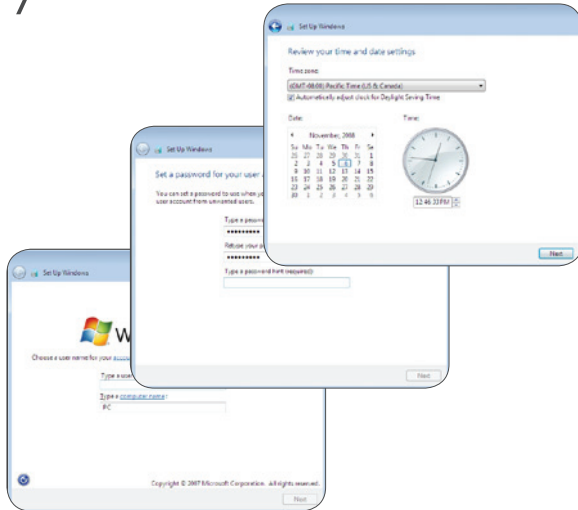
7

Set Up Windows

Review your time and date settings

Time zone:

(GMT-08:00) Pacific Time (US & Canada)

Automatically adjust clock for Daylight Saving Time

Date:

November, 2008

| Su | Mo | Tu | We | Th | Fr | Sa |
|---|---|---|---|---|---|---|
| 26 | 27 | 28 | 29 | 30 | 31 | 1 |
| 2 | 3 | 4 | 5 | 6 | 7 | 8 |
| 9 | 10 | 11 | 12 | 13 | 14 | 15 |
| 16 | 17 | 18 | 19 | 20 | 21 | 22 |
| 23 | 24 | 25 | 26 | 27 | 28 | 29 |
| 30 | 1 | 2 | 3 | 4 | 5 | 6 |

Time:

12:46:33 PM

Next

Set Up Windows

Set a password for your user a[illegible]

You can set a password to use when yo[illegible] user account from unwanted users.

Type a passwo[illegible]

••••••••••

Retype your pa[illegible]

••••••••••

Type a password hint (required):

Next

Set Up Windows

W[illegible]

Choose a user name for your accou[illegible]

Type a user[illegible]

Type a computer name:

PC

Copyright © 2007 Microsoft Corporation. All rights reserved.

Next